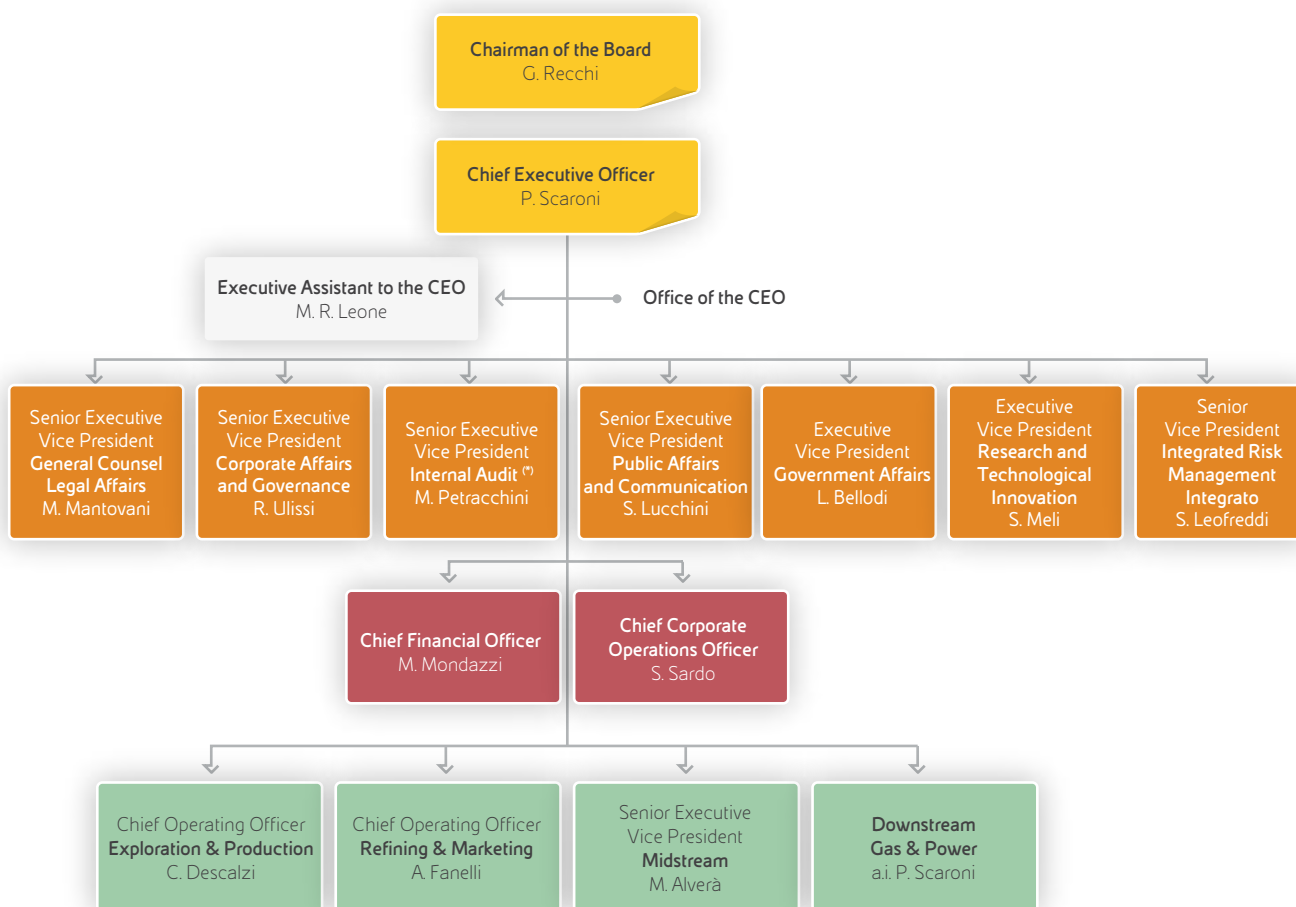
Chairman of the Board
G. Recchi

Chief Executive Officer
P. Scaroni

Executive Assistant to the CEO
M. R. Leone

Office of the CEO

Senior Executive Vice President
General Counsel Legal Affairs
M. Mantovani

Senior Executive Vice President
Corporate Affairs and Governance
R. Ulissi

Senior Executive Vice President
Internal Audit (*)
M. Petracchini

Senior Executive Vice President
Public Affairs and Communication
S. Lucchini

Executive Vice President
Government Affairs
L. Bellodi

Executive Vice President
Research and Technological Innovation
S. Meli

Senior Vice President
Integrated Risk Management Integrato
S. Leofreddi

Chief Financial Officer
M. Mondazzi

Chief Corporate Operations Officer
S. Sardo

Chief Operating Officer
Exploration & Production
C. Descalzi

Chief Operating Officer
Refining & Marketing
A. Fanelli

Senior Executive Vice President
Midstream
M. Alverà

Downstream Gas & Power
a.i. P. Scaroni